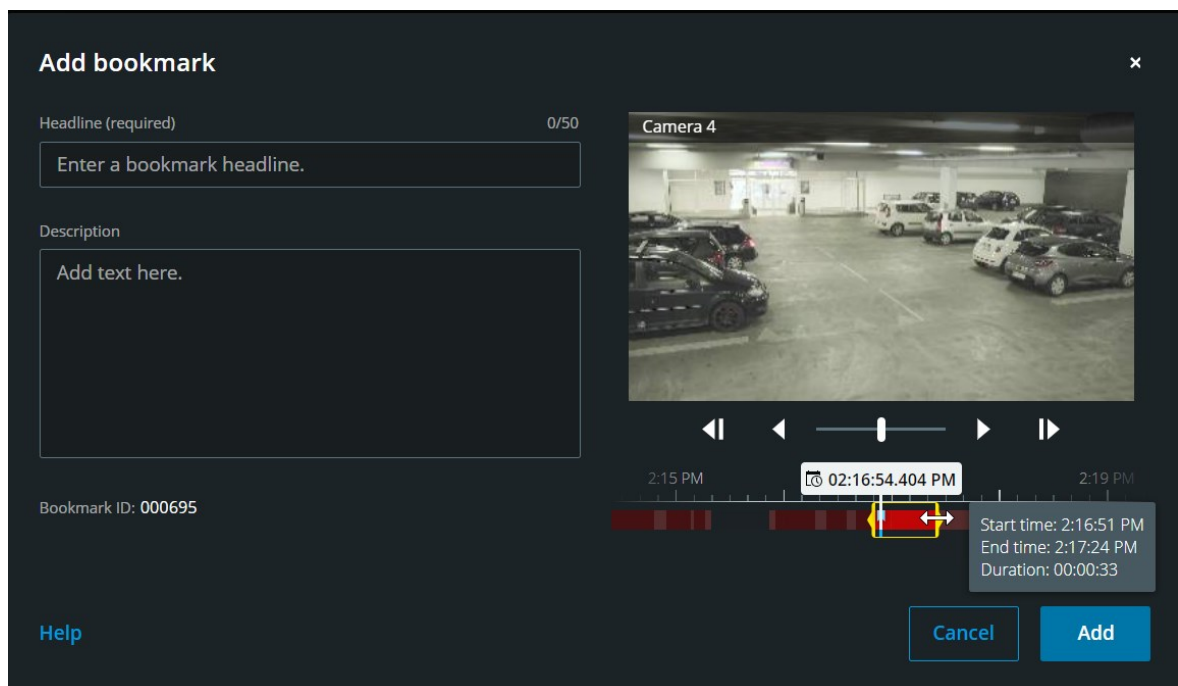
Add bookmark

×

Headline (required)

0/50

Enter a bookmark headline.

Description

Add text here.

Bookmark ID: 000695

Camera 4

2:15 PM

02:16:54.404 PM

2:19 PM

Start time: 2:16:51 PM
End time: 2:17:24 PM
Duration: 00:00:33

Help

Cancel

Add